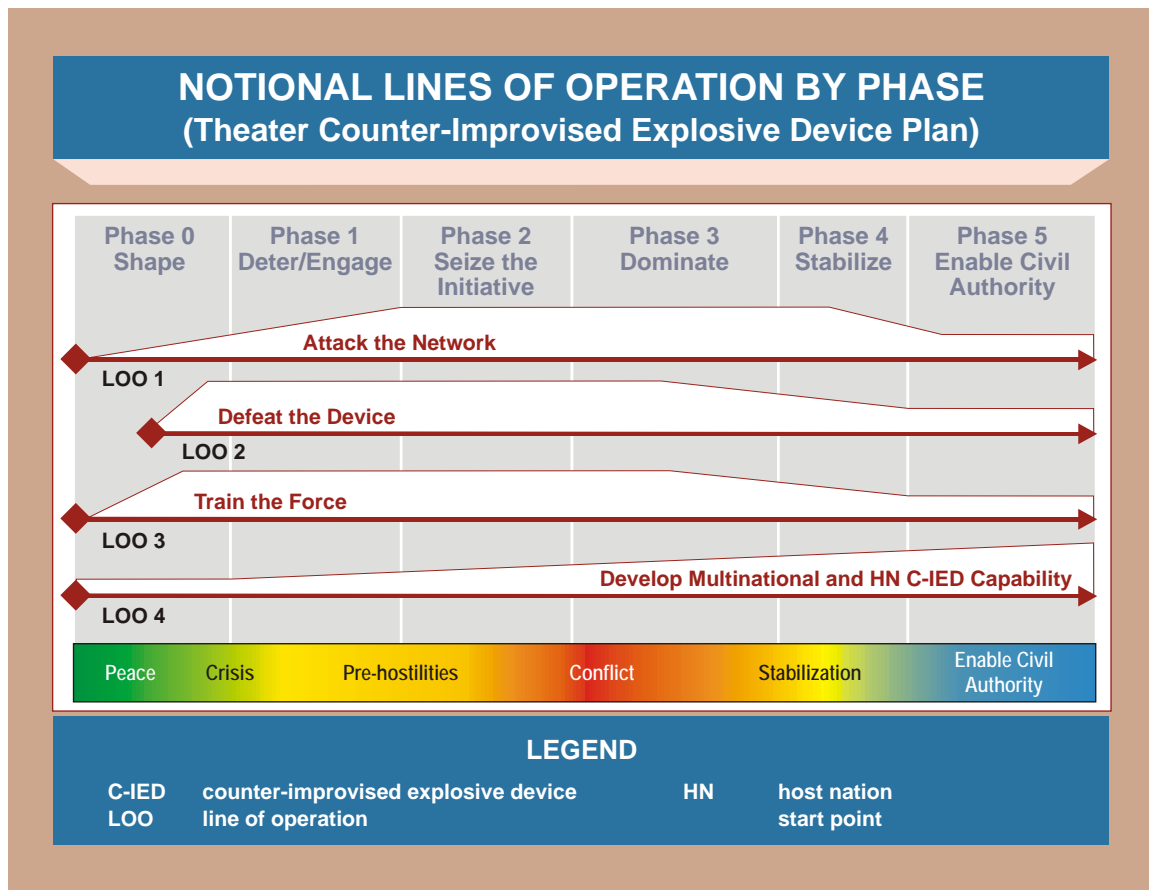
NOTIONAL LINES OF OPERATION BY PHASE
(Theater Counter-Improvised Explosive Device Plan)

Phase 0 Shape

Phase 1 Deter/Engage

Phase 2 Seize the Initiative

Phase 3 Dominate

Phase 4 Stabilize

Phase 5 Enable Civil Authority

Attack the Network

LOO 1

Defeat the Device

LOO 2

Train the Force

LOO 3

Develop Multinational and HN C-IED Capability

LOO 4

Peace Crisis Pre-hostilities Conflict Stabilization Enable Civil Authority

LEGEND

C-IED counter-improvised explosive device
LOO line of operation
HN host nation
start point